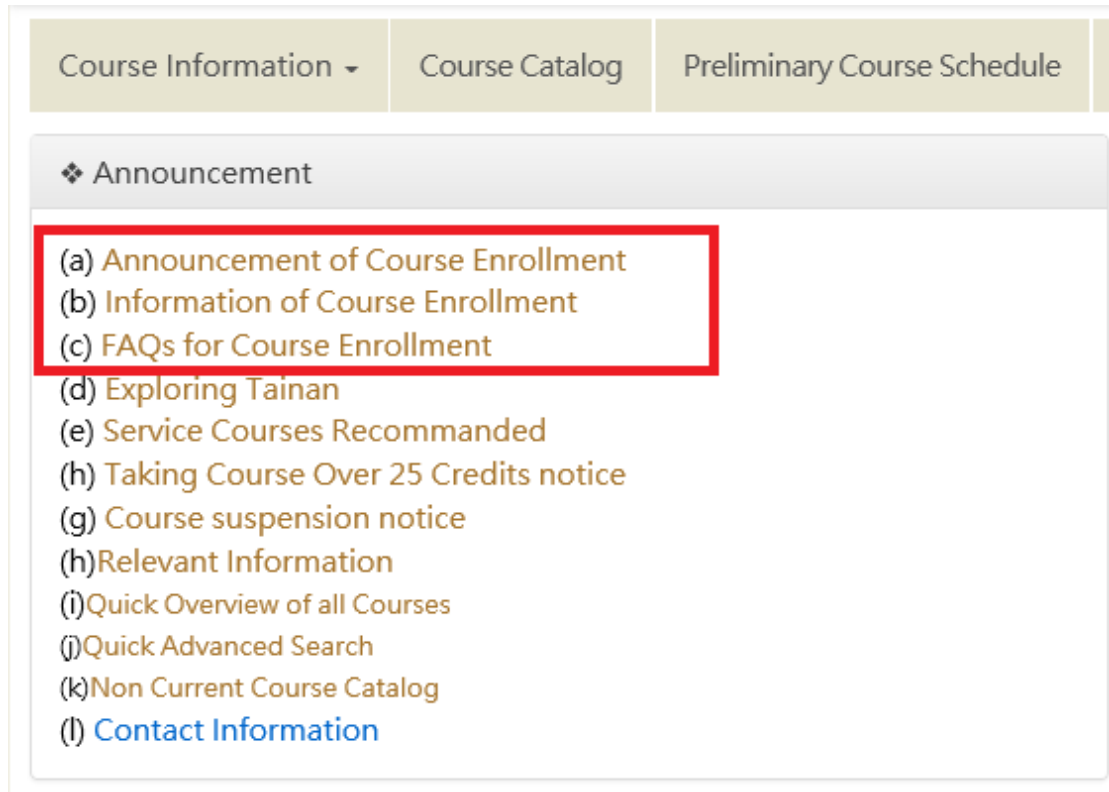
Course Information ▾ Course Catalog Preliminary Course Schedule

❖ Announcement

(a) Announcement of Course Enrollment
(b) Information of Course Enrollment
(c) FAQs for Course Enrollment
(d) Exploring Tainan
(e) Service Courses Recommanded
(h) Taking Course Over 25 Credits notice
(g) Course suspension notice
(h)Relevant Information
(i)Quick Overview of all Courses
(j)Quick Advanced Search
(k)Non Current Course Catalog
(l) Contact Information